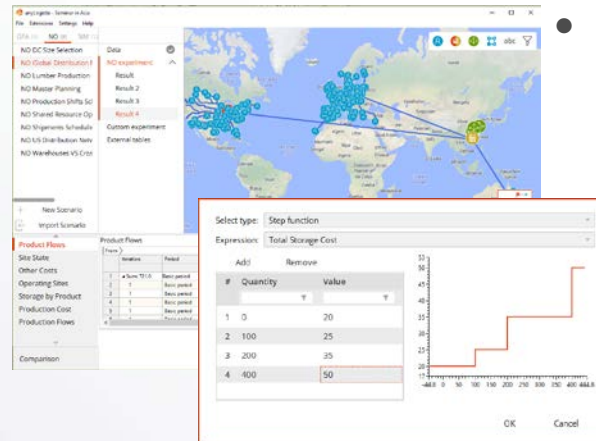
anyLogistix - Scenarios in Asia

File Extensions Settings Help

Data NO

NO DC Size Selection
NO Global Distribution I
NO Lumber Production
NO Master Planning
NO Production Shifts Sc
NO Shared Resource Op
NO Shipments Schedule
NO US Distribution Netw
NO Warehouses VS Cros

Data
NO experiment
Result
Result 2
Result 3
Result 4
Custom experiment
External tables

New Scenario
Import Scenario

Product Flows
Site State
Other Costs
Operating Sites
Storage by Product
Production Cost
Production Flows

Comparison

Product Flows

| | Iteration | Period |
|---|---|---|
| | Sum: 721.0 | Basic period |
| 1 | 1 | Basic period |
| 2 | 1 | Basic period |
| 3 | 1 | Basic period |
| 4 | 1 | Basic period |
| 5 | 1 | Basic period |

Select type: Step function
Expression: Total Storage Cost

Add Remove

| # | Quantity | Value |
|---|---|---|
| 1 | 0 | 20 |
| 2 | 100 | 25 |
| 3 | 200 | 35 |
| 4 | 400 | 50 |

OK Cancel